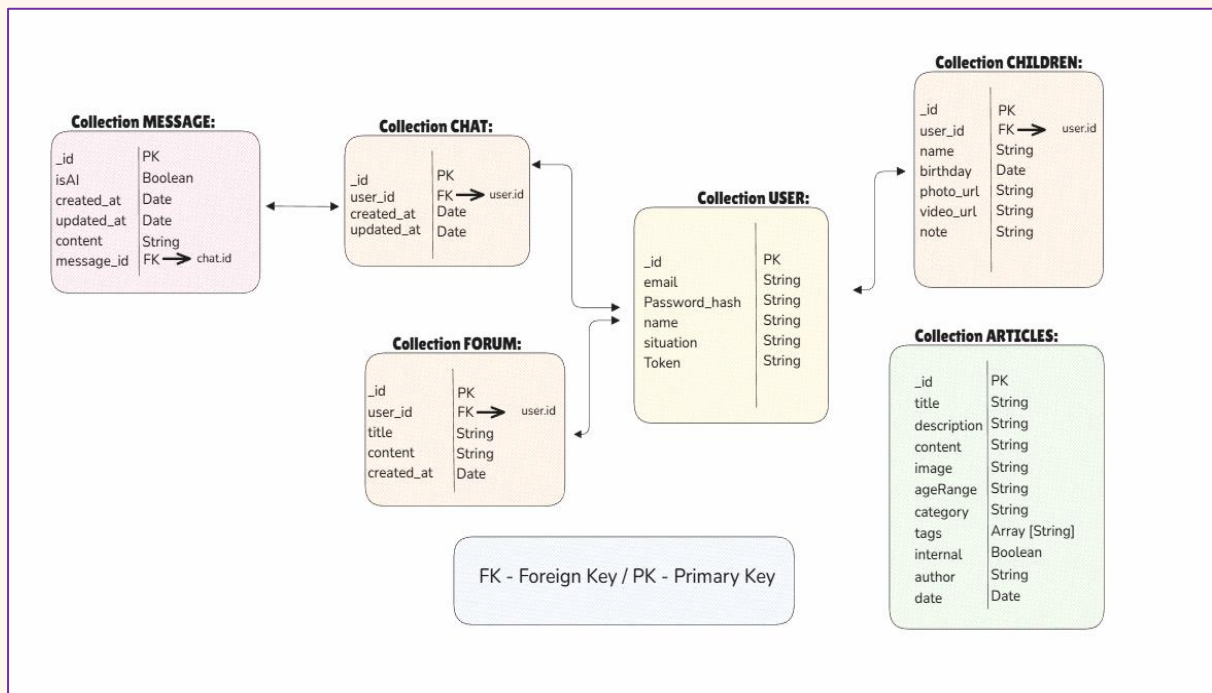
Collection MESSAGE:

| _id | PK |
|---|---|
| isAI | Boolean |
| created_at | Date |
| updated_at | Date |
| content | String |
| message_id | FK → chat.id |

Collection CHAT:

| _id | PK |
|---|---|
| user_id | FK → user.id |
| created_at | Date |
| updated_at | Date |

Collection USER:

| _id | PK |
|---|---|
| email | String |
| Password_hash | String |
| name | String |
| situation | String |
| Token | String |

Collection CHILDREN:

| _id | PK |
|---|---|
| user_id | FK → user.id |
| name | String |
| birthday | Date |
| photo_url | String |
| video_url | String |
| note | String |

Collection FORUM:

| _id | PK |
|---|---|
| user_id | FK → user.id |
| title | String |
| content | String |
| created_at | Date |

Collection ARTICLES:

| _id | PK |
|---|---|
| title | String |
| description | String |
| content | String |
| image | String |
| ageRange | String |
| category | String |
| tags | Array [String] |
| internal | Boolean |
| author | String |
| date | Date |

FK - Foreign Key / PK - Primary Key